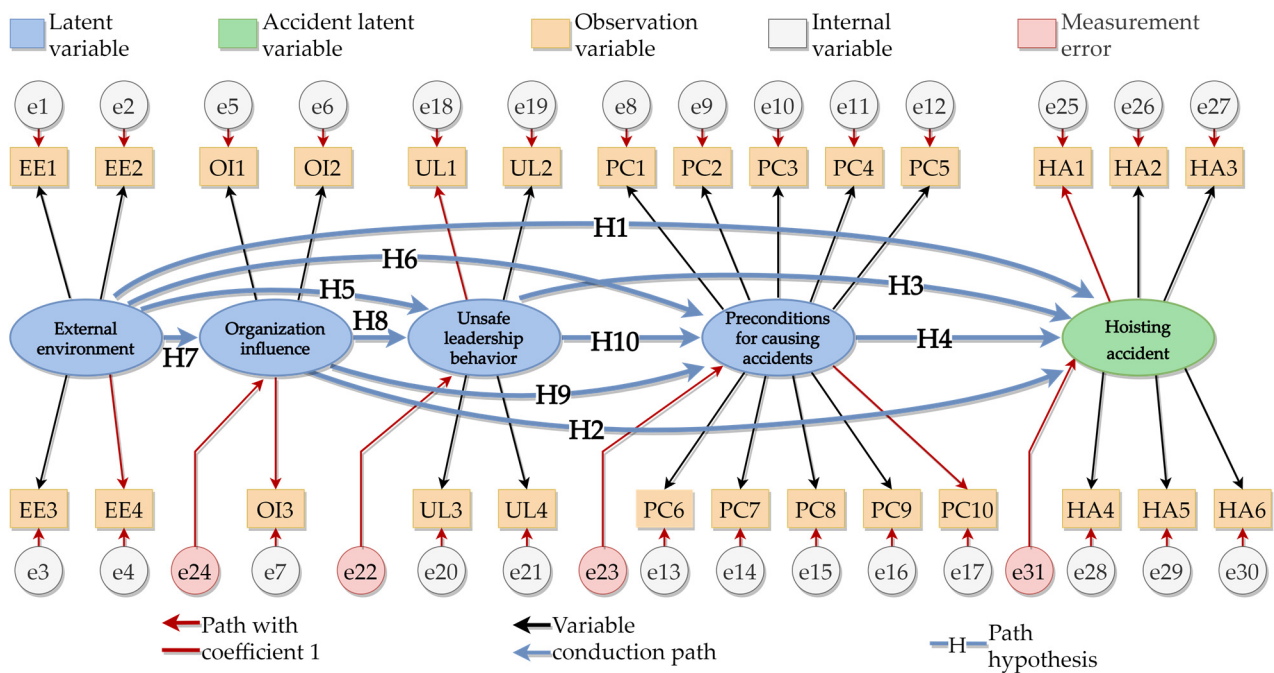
Latent variable
Accident latent variable
Observation variable
Internal variable
Measurement error

e1 e2 e5 e6 e18 e19 e8 e9 e10 e11 e12 e25 e26 e27

EE1 EE2 OI1 OI2 UL1 UL2 PC1 PC2 PC3 PC4 PC5 HA1 HA2 HA3

H1
H6
H5
H3
H8
H10
H4
H7
H9
H2

External environment
Organization influence
Unsafe leadership behavior
Preconditions for causing accidents
Hoisting accident

EE3 EE4 OI3 UL3 UL4 PC6 PC7 PC8 PC9 PC10 HA4 HA5 HA6

e3 e4 e24 e7 e22 e20 e21 e23 e13 e14 e15 e16 e17 e31 e28 e29 e30

Path with coefficient 1
Variable conduction path
H Path hypothesis